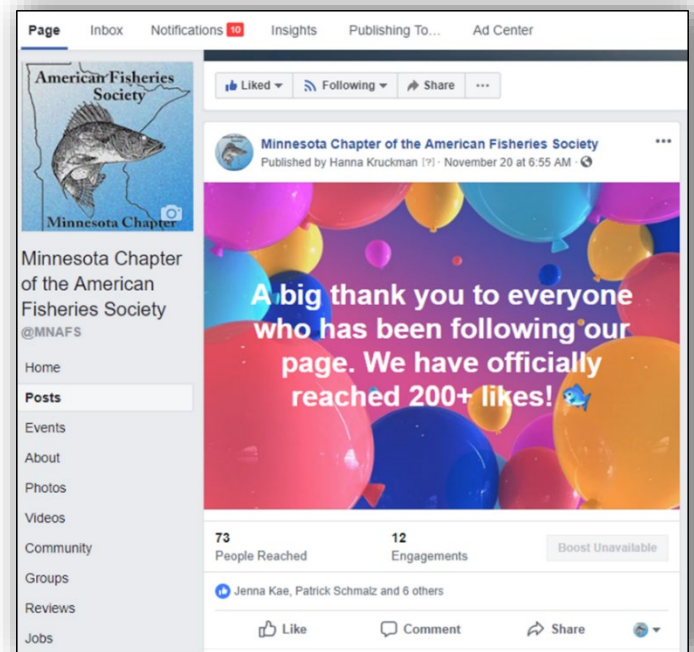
Page Inbox Notifications 10 Insights Publishing To... Ad Center

American Fisheries Society

Minnesota Chapter

Minnesota Chapter of the American Fisheries Society
@MNAFS

Home
Posts
Events
About
Photos
Videos
Community
Groups
Reviews
Jobs

Liked Following Share ...

Minnesota Chapter of the American Fisheries Society
Published by Hanna Kruckman [?] · November 20 at 6:55 AM ·

A big thank you to everyone who has been following our page. We have officially reached 200+ likes! 🐟

73
People Reached

12
Engagements

Boost Unavailable

Jenna Kae, Patrick Schmalz and 6 others

Like Comment Share